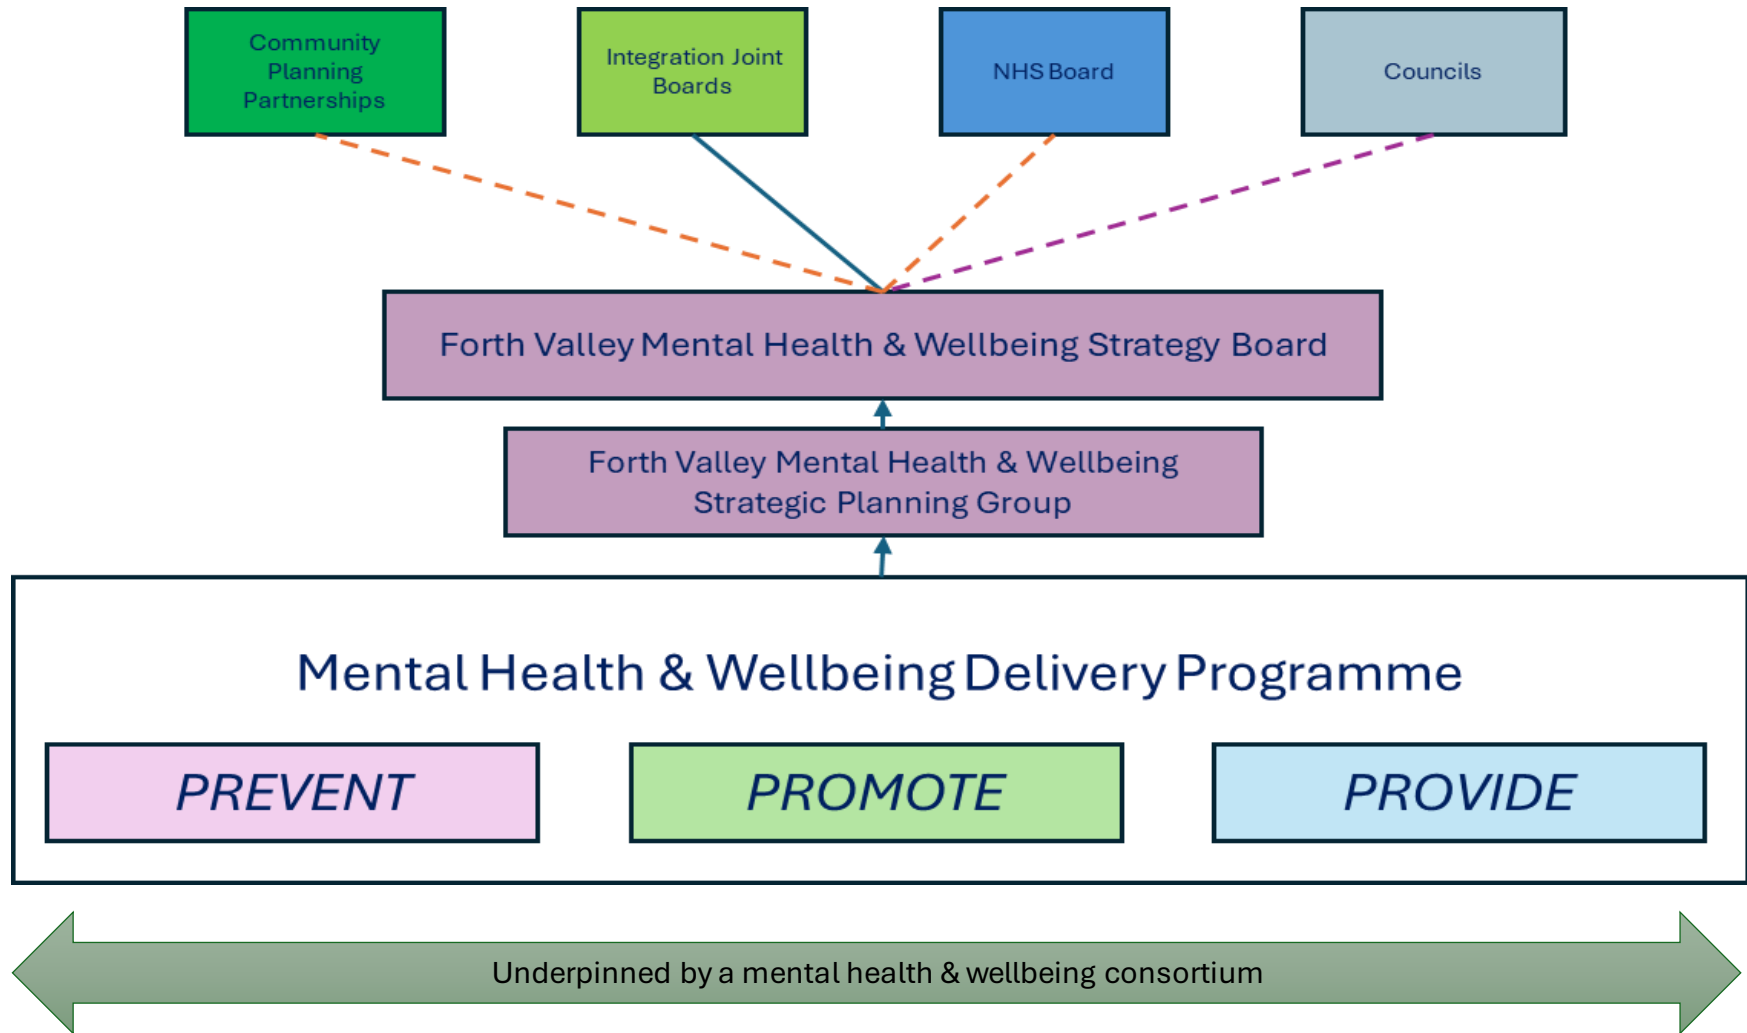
Community Planning Partnerships

Integration Joint Boards

NHS Board

Councils

Forth Valley Mental Health & Wellbeing Strategy Board

Forth Valley Mental Health & Wellbeing Strategic Planning Group

Mental Health & Wellbeing Delivery Programme

PREVENT

PROMOTE

PROVIDE

Underpinned by a mental health & wellbeing consortium